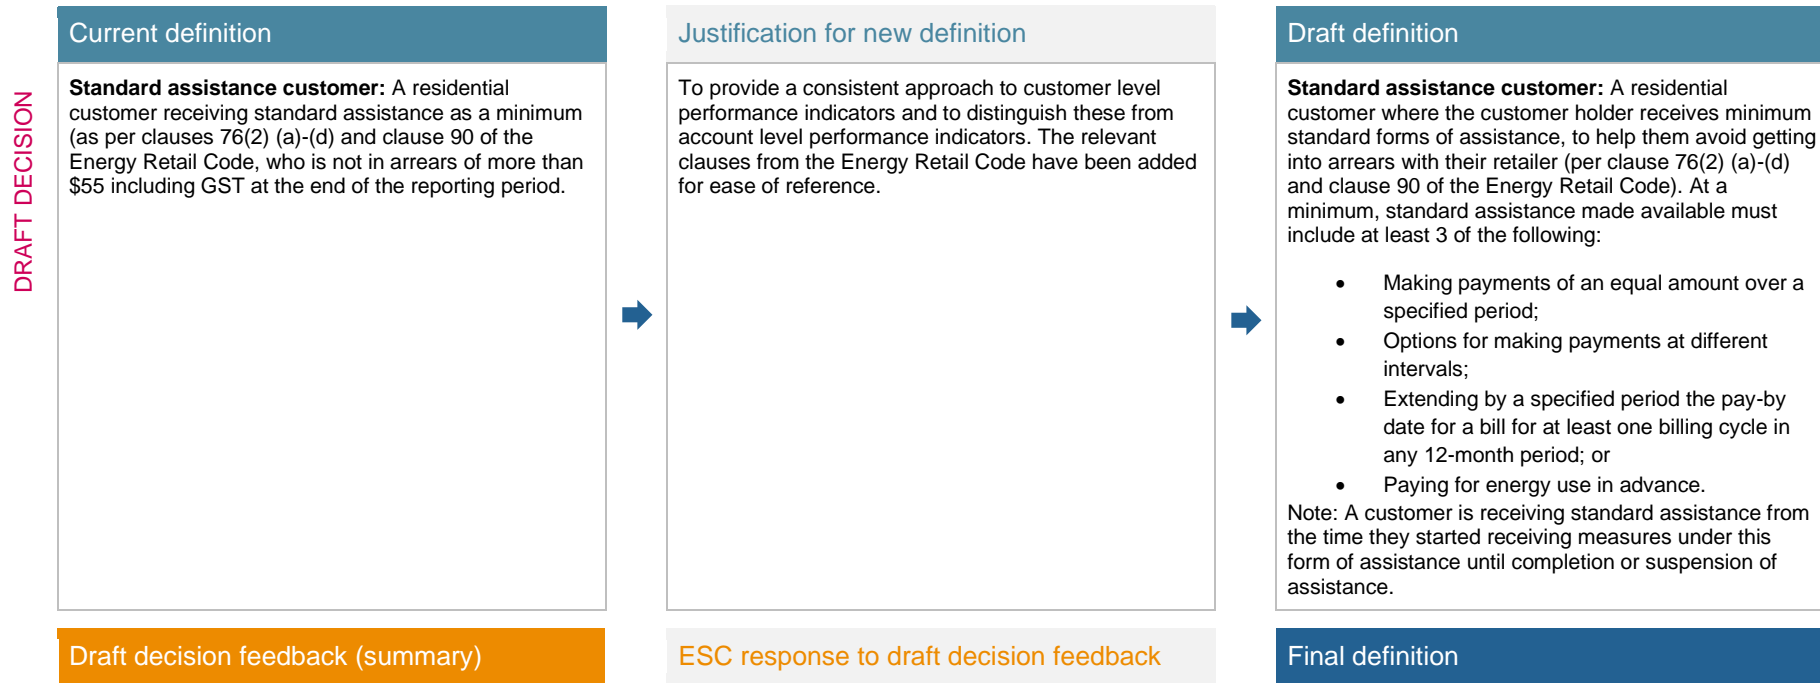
DRAFT DECISION

Current definition

**Standard assistance customer:** A residential customer receiving standard assistance as a minimum (as per clauses 76(2) (a)-(d) and clause 90 of the Energy Retail Code, who is not in arrears of more than $55 including GST at the end of the reporting period.

Justification for new definition

To provide a consistent approach to customer level performance indicators and to distinguish these from account level performance indicators. The relevant clauses from the Energy Retail Code have been added for ease of reference.

Draft definition

**Standard assistance customer:** A residential customer where the customer holder receives minimum standard forms of assistance, to help them avoid getting into arrears with their retailer (per clause 76(2) (a)-(d) and clause 90 of the Energy Retail Code). At a minimum, standard assistance made available must include at least 3 of the following:

- Making payments of an equal amount over a specified period;
- Options for making payments at different intervals;
- Extending by a specified period the pay-by date for a bill for at least one billing cycle in any 12-month period; or
- Paying for energy use in advance.

Note: A customer is receiving standard assistance from the time they started receiving measures under this form of assistance until completion or suspension of assistance.

Draft decision feedback (summary)

ESC response to draft decision feedback

Final definition